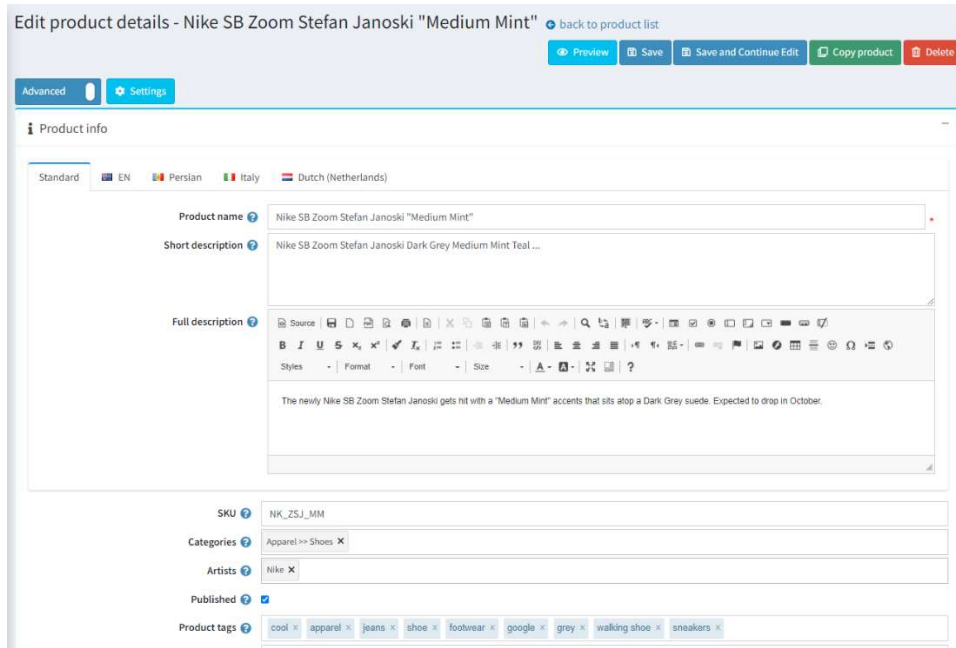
Edit product details - Nike SB Zoom Stefan Janoski "Medium Mint" back to product list

Preview Save Save and Continue Edit Copy product Delete

Advanced Settings

Product info

Standard EN Persian Italy Dutch (Netherlands)

Product name Nike SB Zoom Stefan Janoski "Medium Mint"

Short description Nike SB Zoom Stefan Janoski Dark Grey Medium Mint Teal ...

Full description Source

Styles Format Font Size

The newly Nike SB Zoom Stefan Janoski gets hit with a "Medium Mint" accents that sits atop a Dark Grey suede. Expected to drop in October.

SKU NK_ZSJ_MM

Categories Apparel >> Shoes

Artists Nike

Published

Product tags cool apparel jeans shoe footwear google grey walking shoe sneakers